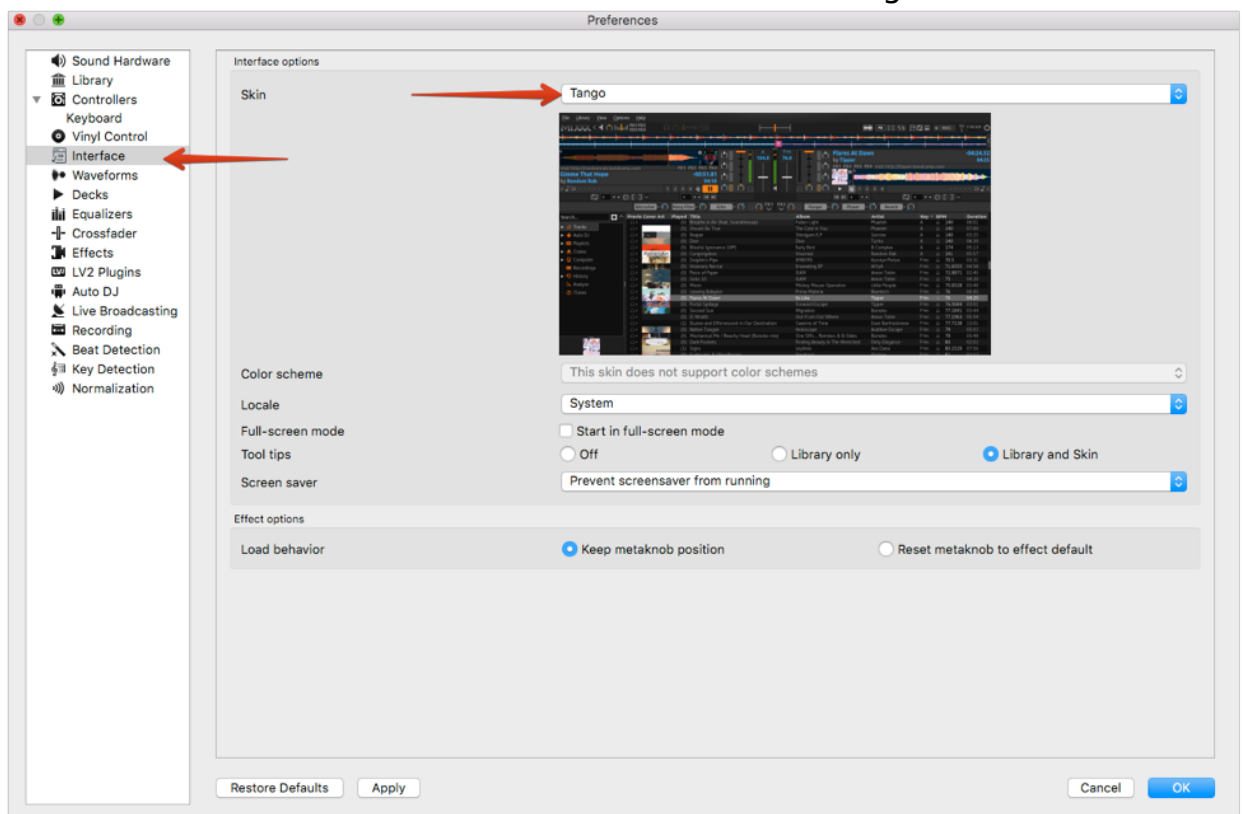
Preferences

Sound Hardware
Library
Controllers
Keyboard
Vinyl Control
Interface
Waveforms
Decks
Equalizers
Crossfader
Effects
LV2 Plugins
Auto DJ
Live Broadcasting
Recording
Beat Detection
Key Detection
Normalization

Interface options

Skin
Tango

Color scheme
This skin does not support color schemes

Locale
System

Full-screen mode
Start in full-screen mode

Tool tips
Off
Library only
Library and Skin

Screen saver
Prevent screensaver from running

Effect options

Load behavior
Keep metaknob position
Reset metaknob to effect default

Restore Defaults
Apply
Cancel
OK